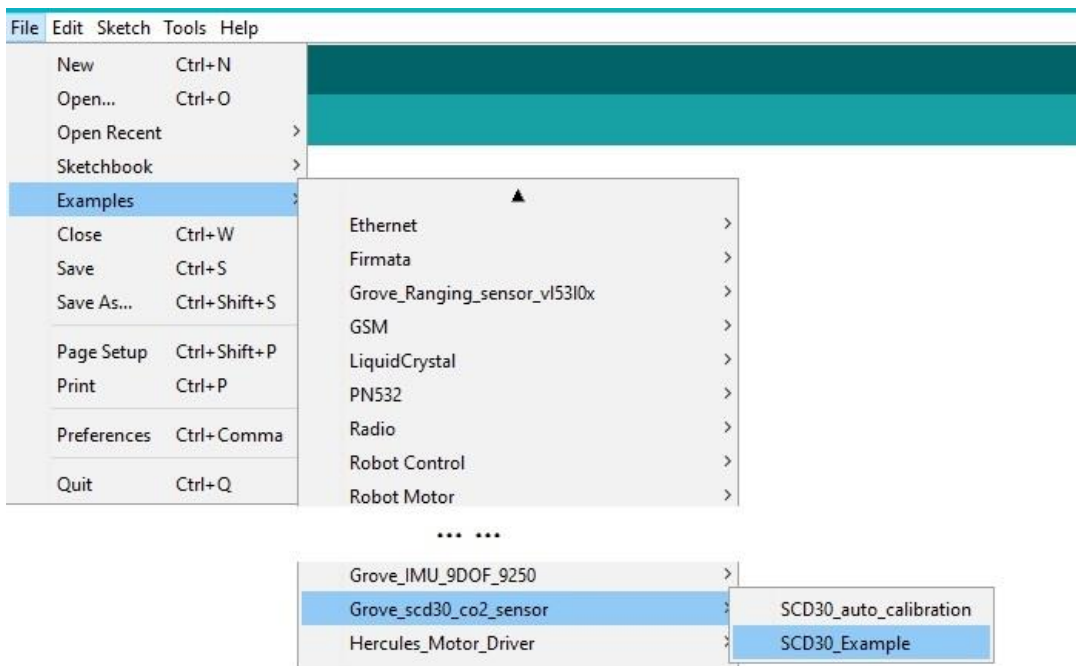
File Edit Sketch Tools Help

New Ctrl+N
Open... Ctrl+O
Open Recent >
Sketchbook >
Examples >
Close Ctrl+W
Save Ctrl+S
Save As... Ctrl+Shift+S
Page Setup Ctrl+Shift+P
Print Ctrl+P
Preferences Ctrl+Comma
Quit Ctrl+Q

▲
Ethernet >
Firmata >
Grove_Ranging_sensor_vl53l0x >
GSM >
LiquidCrystal >
PN532 >
Radio >
Robot Control >
Robot Motor >

... ...

Grove_IMU_9DOF_9250 >
Grove_scd30_co2_sensor >
Hercules_Motor_Driver >

SCD30_auto_calibration
SCD30_Example